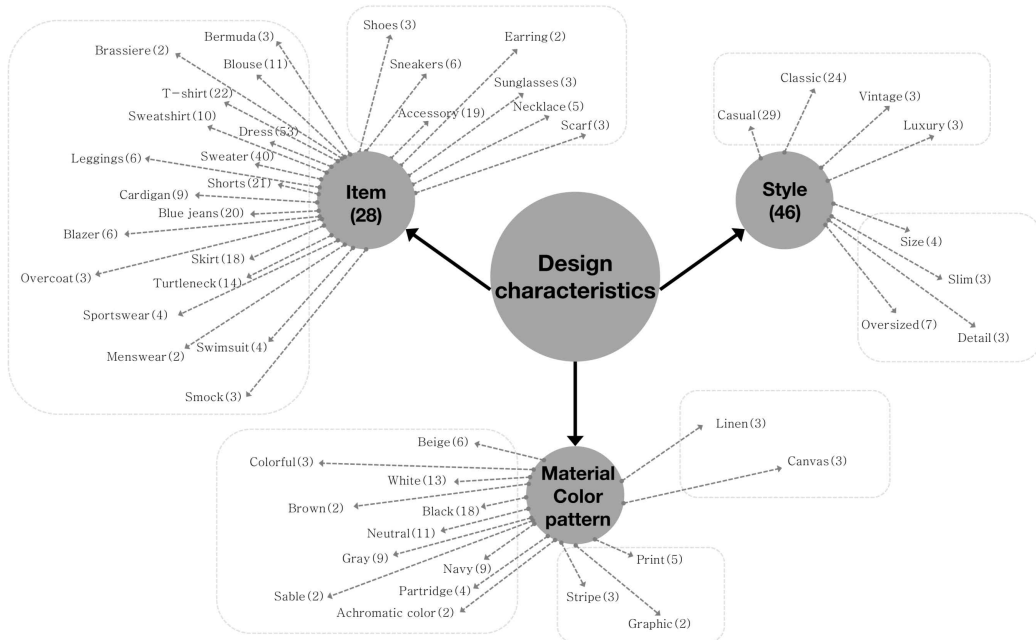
Bermuda(3)
Brassiere(2)
Blouse(11)
T-shirt(22)
Sweatshirt(10)
Dress(53)
Leggings(6)
Sweater(40)
Shorts(21)
Cardigan(9)
Blue jeans(20)
Blazer(6)
Skirt(18)
Overcoat(3)
Turtleneck(14)
Sportswear(4)
Swimsuit(4)
Menswear(2)
Smock(3)

Shoes(3)
Sneakers(6)
Earring(2)
Sunglasses(3)
Accessory(19)
Necklace(5)
Scarf(3)

Item
(28)

Design
characteristics

Classic(24)
Casual(29)
Vintage(3)
Luxury(3)

Style
(46)

Size(4)
Slim(3)
Oversized(7)
Detail(3)

Linen(3)
Canvas(3)

Beige(6)
Colorful(3)
White(13)
Brown(2)
Black(18)
Neutral(11)
Gray(9)
Navy(9)
Sable(2)
Partridge(4)
Achromatic color(2)

Material
Color
pattern

Print(5)
Stripe(3)
Graphic(2)